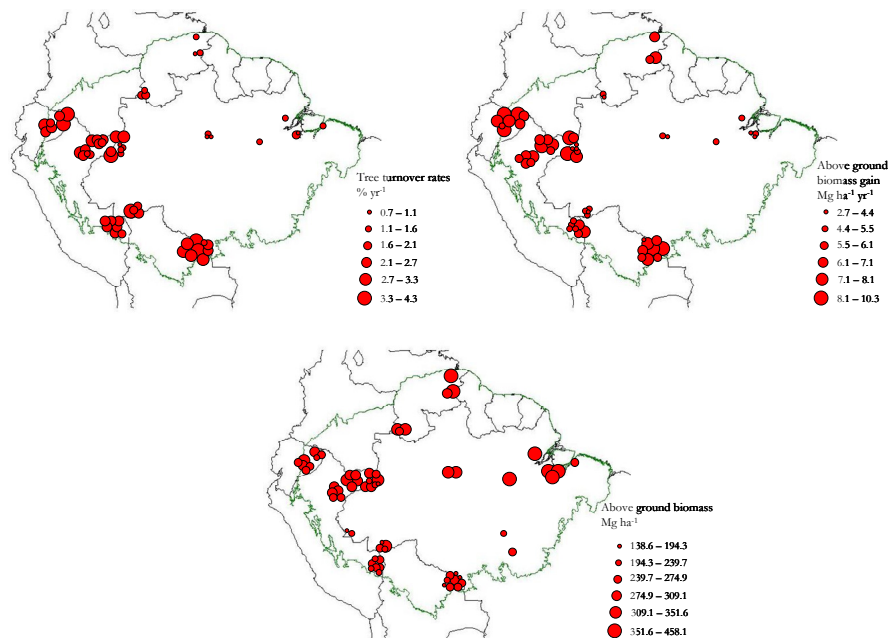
Tree turnover rates
% yr$^{-1}$

0.7 – 1.1
1.1 – 1.6
1.6 – 2.1
2.1 – 2.7
2.7 – 3.3
3.3 – 4.3

Above ground biomass gain
Mg ha$^{-1}$ yr$^{-1}$

2.7 – 4.4
4.4 – 5.5
5.5 – 6.1
6.1 – 7.1
7.1 – 8.1
8.1 – 10.3

Above ground biomass
Mg ha$^{-1}$

138.6 – 194.3
194.3 – 239.7
239.7 – 274.9
274.9 – 309.1
309.1 – 351.6
351.6 – 458.1